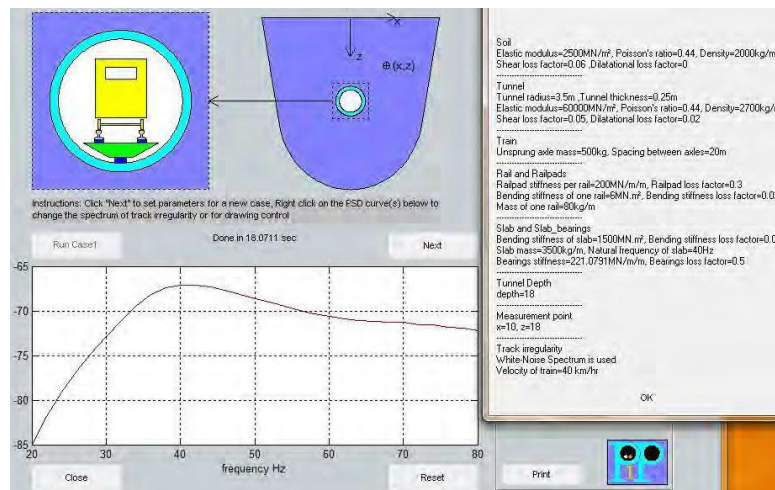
x
z
⊕(x,z)

Instructions: Click "Next" to set parameters for a new case, Right click on the PSD curve(s) below to change the spectrum of track irregularity or for drawing control

Run Case1

Done in 18.0711 sec

Next

-65
-70
-75
-80
-85
20
30
40
50
60
70
80
frequency Hz

Close

Reset

Soil
Elastic modulus=2500MN/m², Poisson's ratio=0.44, Density=2000kg/m
Shear loss factor=0.06 ,Dilatational loss factor=0
----------
Tunnel
Tunnel radius=3.5m ,Tunnel thickness=0.25m
Elastic modulus=60000MN/m², Poisson's ratio=0.44, Density=2700kg/
Shear loss factor=0.05, Dilatational loss factor=0.02
----------
Train
Unsprung axle mass=500kg, Spacing between axles=20m
----------
Rail and Railpads
Railpad stiffness per rail=200MN/m/m, Railpad loss factor=0.3
Bending stiffness of one rail=6MN.m², Bending stiffness loss factor=0.0
Mass of one rail=80kg/m
----------
Slab and Slab_bearings
Bending stiffness of slab=1500MN.m², Bending stiffness loss factor=0.0
Slab mass=3500kg/m, Natural frequency of slab=40Hz
Bearings stiffness=221.0791MN/m/m, Bearings loss factor=0.5
----------
Tunnel Depth
depth=18
----------
Measurement point
x=10, z=18
----------
Track irregularity
White-Noise Spectrum is used
Velocity of train=40 km/hr

OK

Print